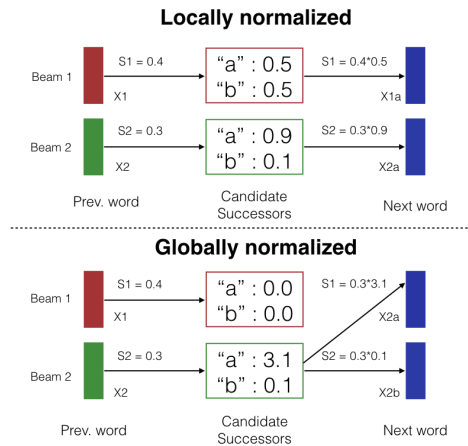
**Locally normalized**

Beam 1
S1 = 0.4
X1
“a” : 0.5
“b” : 0.5
S1 = 0.4*0.5
X1a

Beam 2
S2 = 0.3
X2
“a” : 0.9
“b” : 0.1
S2 = 0.3*0.9
X2a

Prev. word
Candidate Successors
Next word

**Globally normalized**

Beam 1
S1 = 0.4
X1
“a” : 0.0
“b” : 0.0
S1 = 0.3*3.1
X2a

Beam 2
S2 = 0.3
X2
“a” : 3.1
“b” : 0.1
S2 = 0.3*0.1
X2b

Prev. word
Candidate Successors
Next word